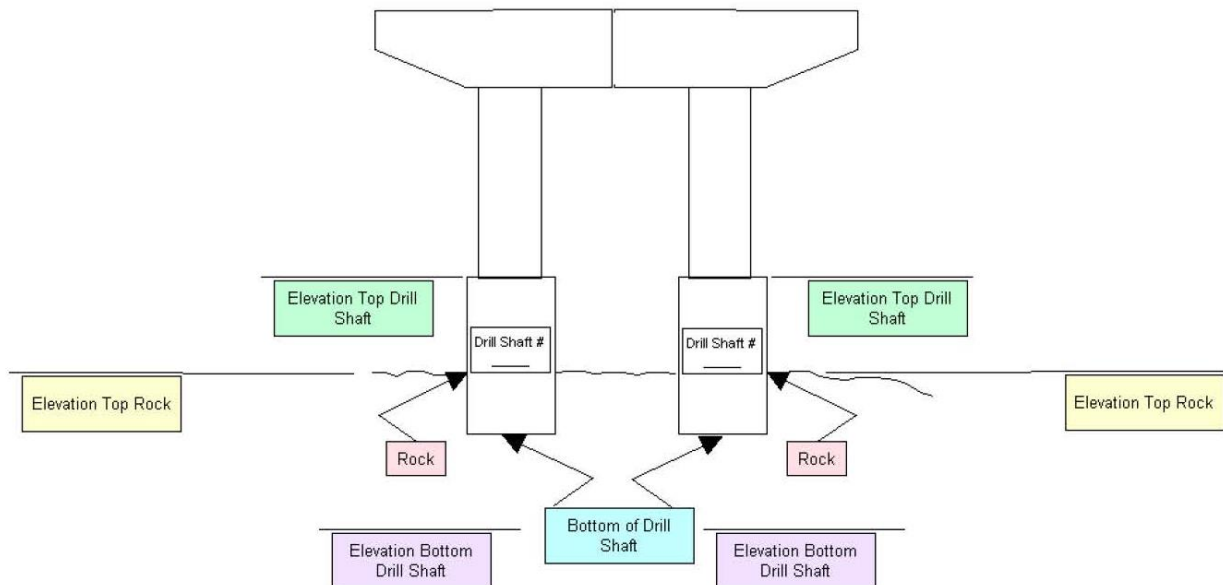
Elevation Top Drill Shaft

Drill Shaft # ____

Drill Shaft # ____

Elevation Top Drill Shaft

Elevation Top Rock

Elevation Top Rock

Rock

Rock

Bottom of Drill Shaft

Elevation Bottom Drill Shaft

Elevation Bottom Drill Shaft